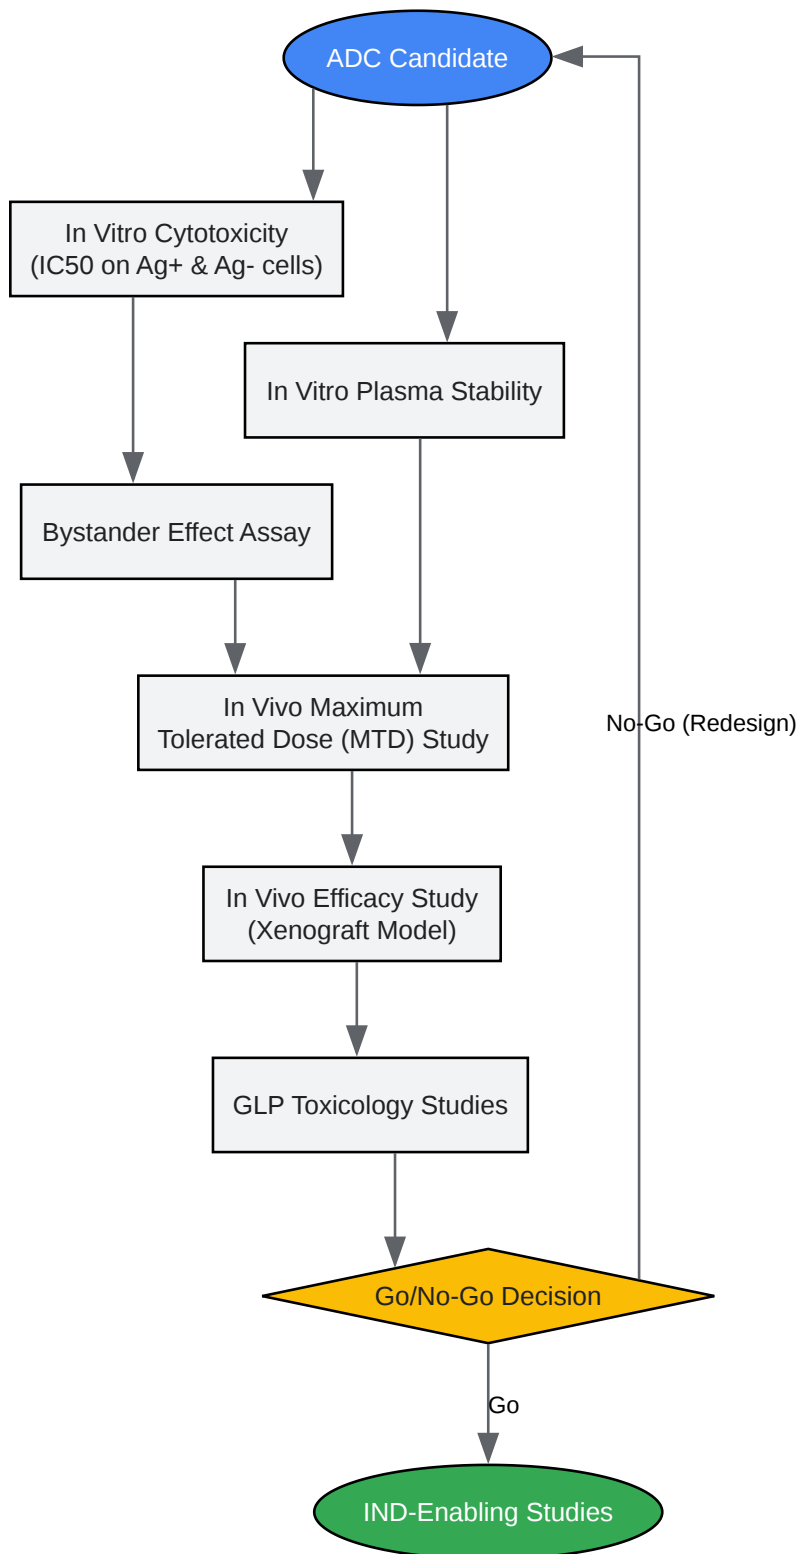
ADC Candidate

In Vitro Cytotoxicity (IC50 on Ag+ & Ag- cells)

In Vitro Plasma Stability

Bystander Effect Assay

In Vivo Maximum Tolerated Dose (MTD) Study

No-Go (Redesign)

In Vivo Efficacy Study (Xenograft Model)

GLP Toxicology Studies

Go/No-Go Decision

Go

IND-Enabling Studies